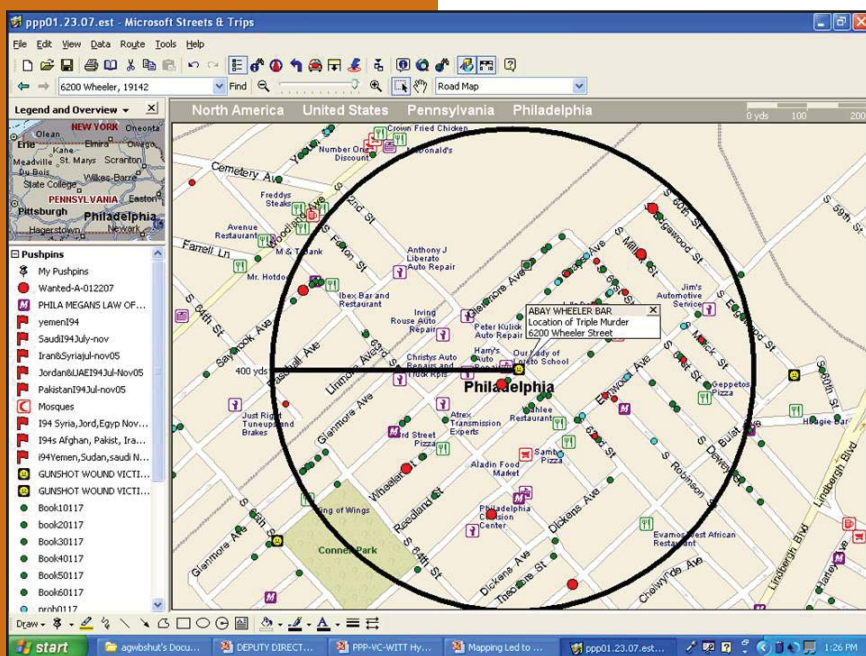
ppp01.23.07.est - Microsoft Streets & Trips

File Edit View Data Route Tools Help

6200 Wheeler, 19142 Find Road Map

Legend and Overview

Olean NEW YORK Oneonta
Erie Kane Elmira Owego
Meadville St. Marys Scranton
Du Bois Wilkes-Barre
State College
PENNSYLVANIA Easton
Pittsburgh Philadelphia
Hagerstown Newark

Pushpins
My Pushpins
Wanted-A-012207
PHILA MEGANS LAW OF...
yemenI94
SaudiI94July-nov
Iran&Syriajul-nov05
Jordan&UAEI94Jul-Nov05
PakistanI94Jul-nov05
Mosques
I94 Syria,Jord,Egyp Nov...
I94s Afghan, Pakist, Ira...
i94Yemen,Sudan,saudi N...
GUNSHOT WOUND VICTI...
GUNSHOT WOUND VICTI...
Book10117
Book20117
Book30117
Book40117
Book50117
Book60117
prob0117

North America United States Pennsylvania Philadelphia

0 yds 100 200

Crown Fried Chicken
Number One Discount
McDonald's
Cemetery Ave
Freddys Steaks
Avenue Restaurant
Farrell Ln
M & T Bank
Mr. Hotdog
Anthony J Liberato Auto Repair
Ibex Bar and Restaurant
Irving Rouse Auto Repair
Peter Kulick Auto Repair
Harry's Auto Repair
Our Lady of Loreto School
Christys Auto Repair and Truck Rps
ABAY WHEELER BAR
Location of Triple Murder
6200 Wheeler Street
Jim's Automotive Service
Geppetos Pizza
Hoagie Bar
400 yds
Philadelphia
Just Right Tuneups and Brakes
Atrex Transmission Experts
Jubilee Restaurant
3rd Street Pizza
Sams Pizza
Aladin Food Market
Philadelphia Christian Center
King of Wings
Cobbs Creek Park
Evamos West African Restaurant
Ashland Ave
Saybrook Ave
Pascall Ave
Linmore Ave
Glenmore Ave
Wheeler St
Reedland St
Dickens Ave
Theodore St
Chelwynde Ave
Elmwood Ave
Robinson St
Lindbergh Blvd
Millick St
Edgewood St
Yocum St
Woodland Ave
Felton St
S 64th St
S 65th St
S 62nd St
S 60th St
S 59th St
S 58th St
S 63rd St
Buist Ave
S Dewey St
Hartley St

Draw

start agwbshut's Docu... DEPUTY DIRECT... PPP-VC-WITT Hy... Mapping Led to ... ppp01.23.07.est... 1:26 PM